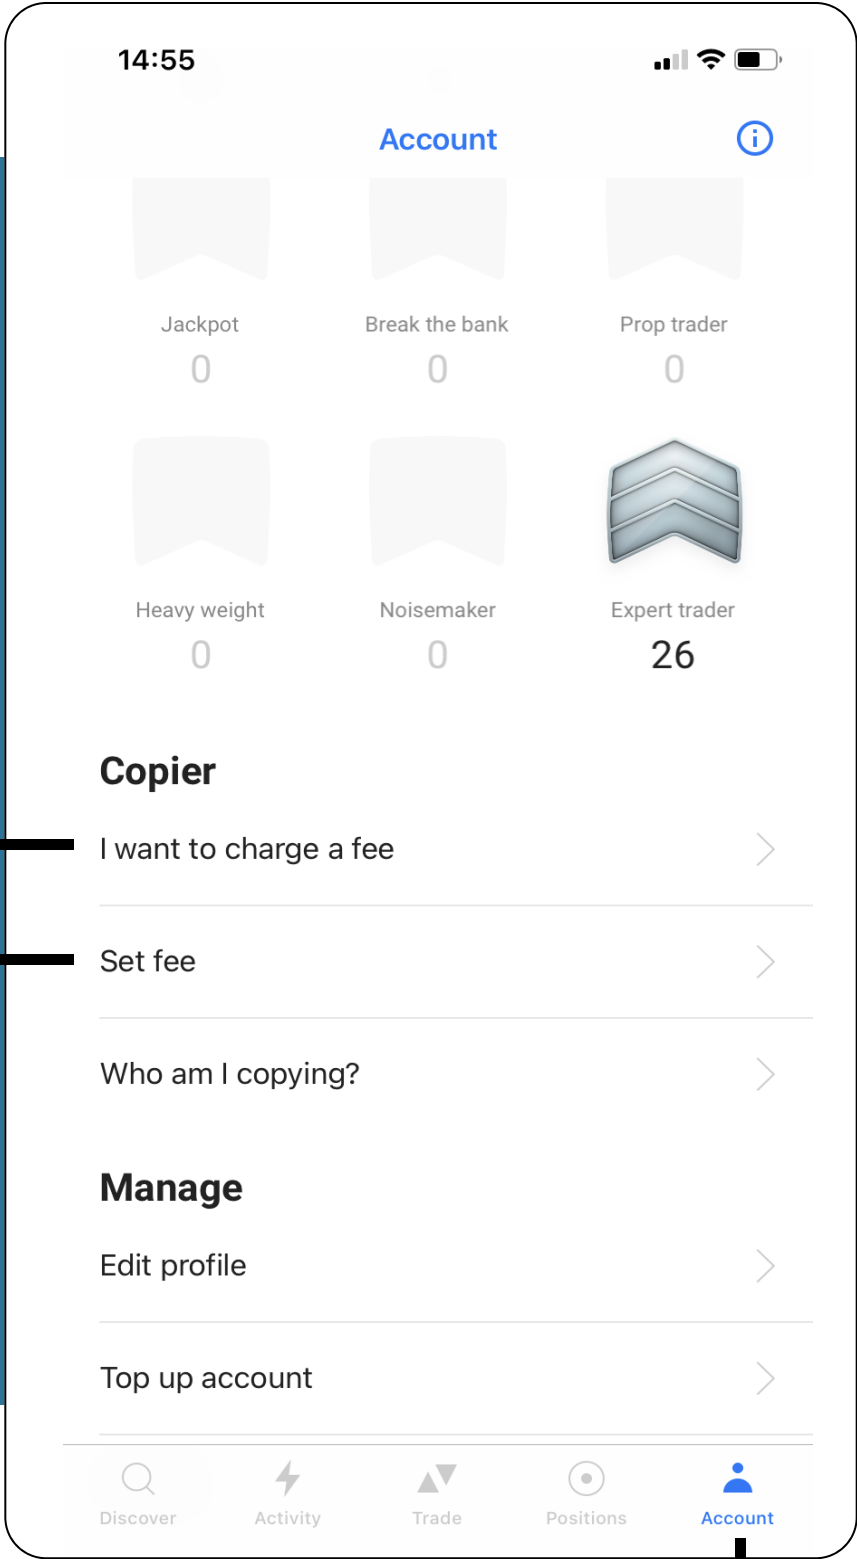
14:55

Account

Jackpot
0

Break the bank
0

Prop trader
0

Heavy weight
0

Noisemaker
0

Expert trader
26

Copier

I want to charge a fee

Set fee

Who am I copying?

Manage

Edit profile

Top up account

Discover
Activity
Trade
Positions
Account